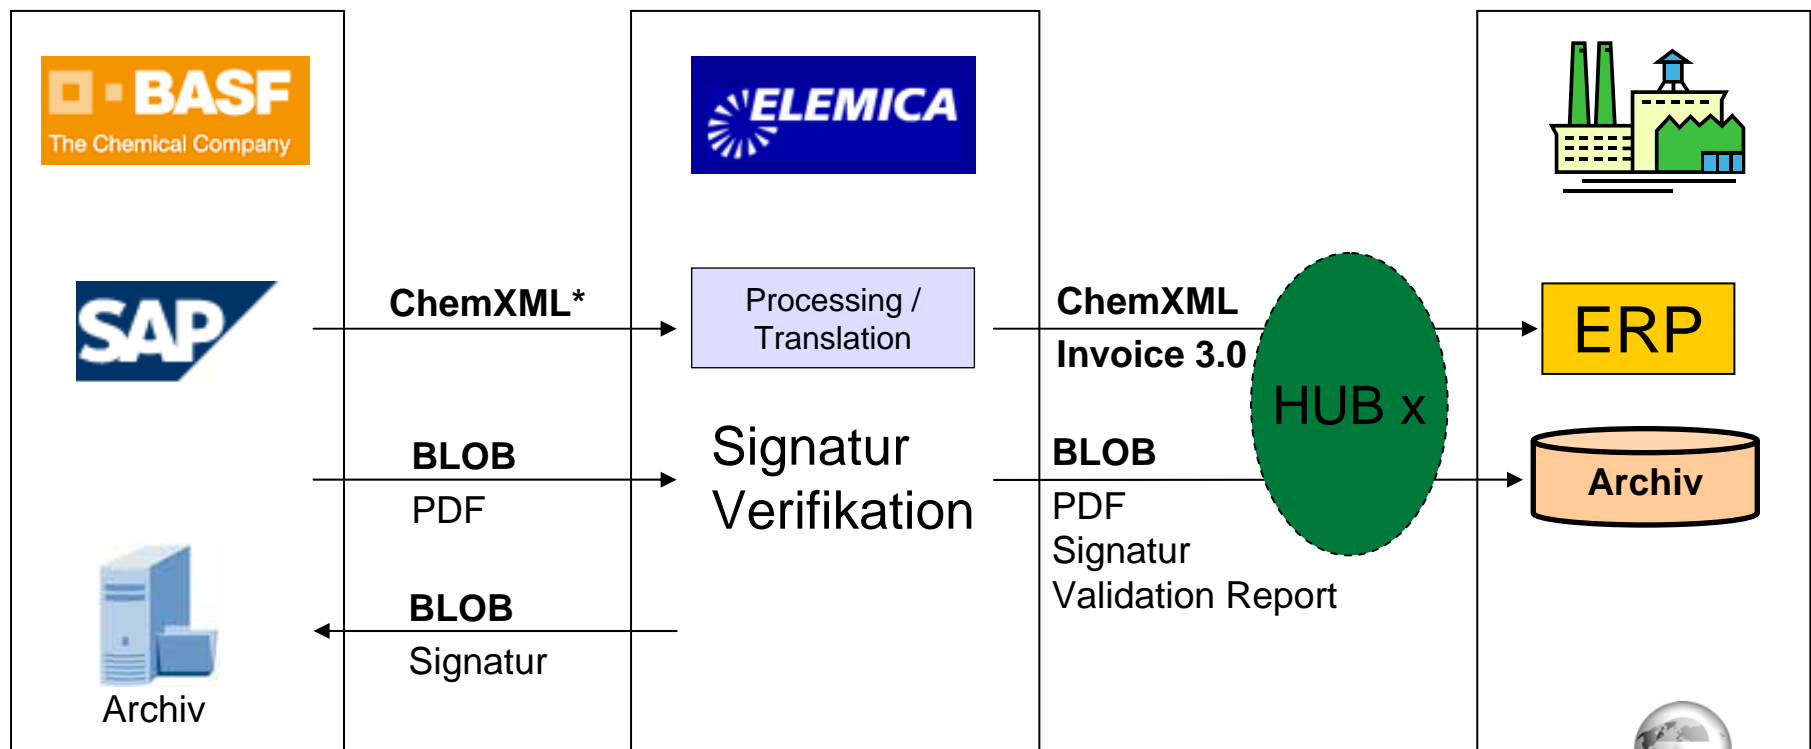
BASF
The Chemical Company

ELEMICA

SAP

ChemXML*

Processing / Translation

ChemXML
Invoice 3.0

HUB x

ERP

BLOB
PDF

Signatur Verifikation

BLOB
PDF
Signatur
Validation Report

Archiv

BLOB
Signatur

Archiv